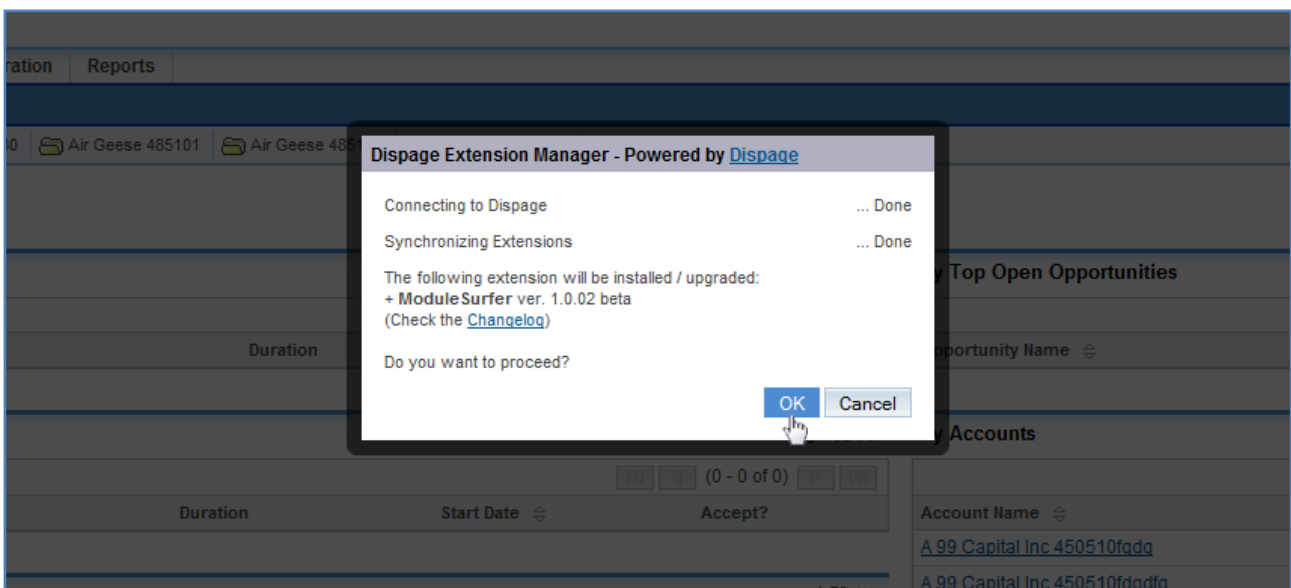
ration Reports

30 Air Geese 485101 Air Geese 485

Dispage Extension Manager - Powered by Dispage

Connecting to Dispage ... Done

Synchronizing Extensions ... Done

The following extension will be installed / upgraded:
+ ModuleSurfer ver. 1.0.02 beta
(Check the Changelog)

Do you want to proceed?

OK Cancel

y Top Open Opportunities

Duration

pportunity Name

y Accounts

(0 - 0 of 0)

Duration Start Date Accept?

Account Name

A 99 Capital Inc 450510fgdg

A 99 Capital Inc 450510fdgdfg